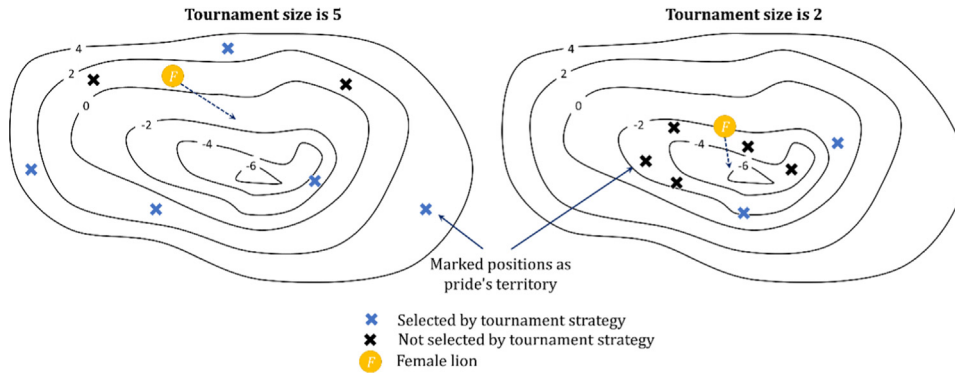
Tournament size is 5

4
2
0
-2
-4
-6
F

Tournament size is 2

4
2
0
-2
-4
-6
F

Marked positions as pride's territory

Selected by tournament strategy
Not selected by tournament strategy
F Female lion